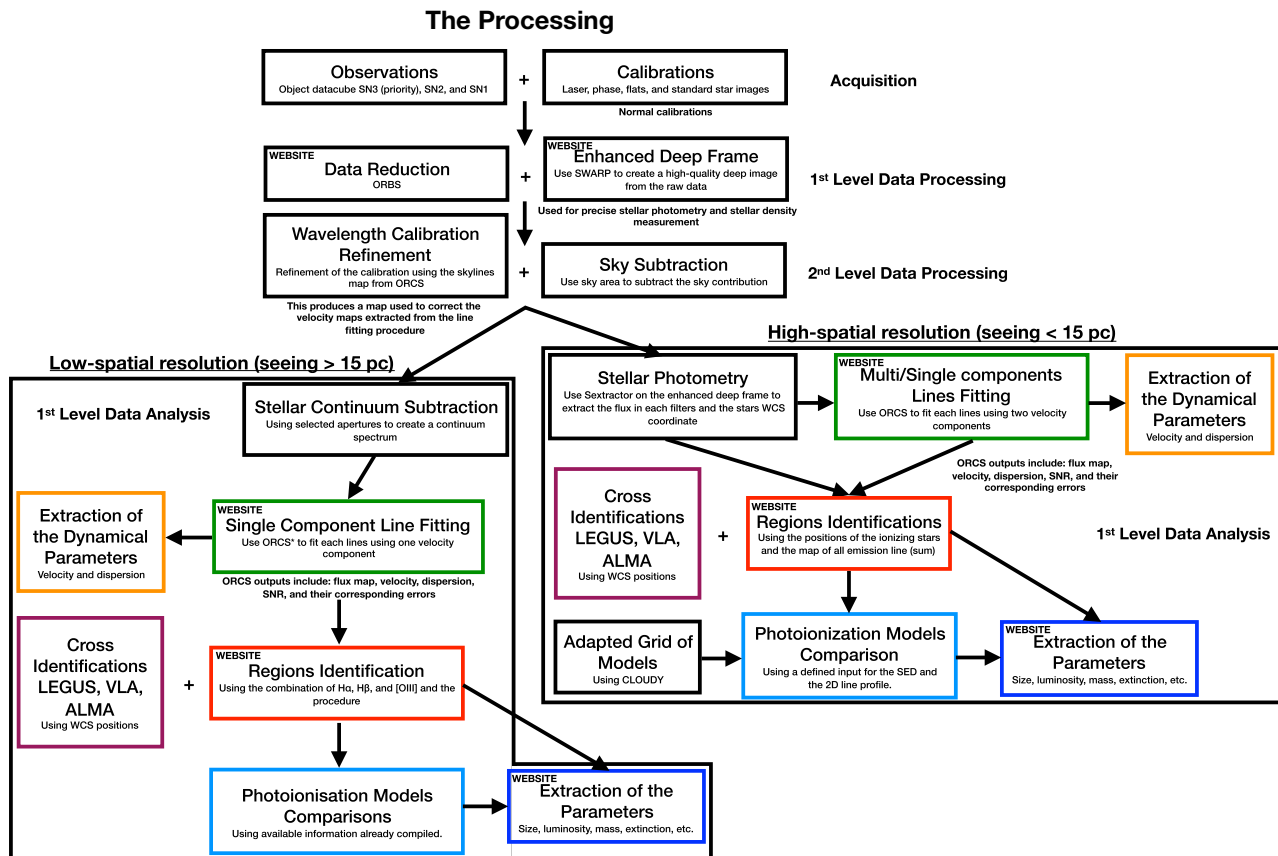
The Processing

Observations
Object datacube SN3 (priority), SN2, and SN1

+

Calibrations
Laser, phase, flats, and standard star images

Acquisition

Normal calibrations

WEBSITE
Data Reduction
ORBS

+

WEBSITE
Enhanced Deep Frame
Use SWARP to create a high-quality deep image from the raw data

1$^{st}$ Level Data Processing

Used for precise stellar photometry and stellar density measurement

Wavelength Calibration Refinement
Refinement of the calibration using the skylines map from ORCS

+

Sky Subtraction
Use sky area to subtract the sky contribution

2$^{nd}$ Level Data Processing

This produces a map used to correct the velocity maps extracted from the line fitting procedure

High-spatial resolution (seeing < 15 pc)

Low-spatial resolution (seeing > 15 pc)

1$^{st}$ Level Data Analysis

Stellar Continuum Subtraction
Using selected apertures to create a continuum spectrum

Extraction of the Dynamical Parameters
Velocity and dispersion

WEBSITE
Single Component Line Fitting
Use ORCS* to fit each lines using one velocity component

ORCS outputs include: flux map, velocity, dispersion, SNR, and their corresponding errors

Cross Identifications LEGUS, VLA, ALMA
Using WCS positions

+

WEBSITE
Regions Identification
Using the combination of Hα, Hβ, and [OIII] and the procedure

Photoionisation Models Comparisons
Using available information already compiled.

WEBSITE
Extraction of the Parameters
Size, luminosity, mass, extinction, etc.

Stellar Photometry
Use Sextractor on the enhanced deep frame to extract the flux in each filters and the stars WCS coordinate

WEBSITE
Multi/Single components Lines Fitting
Use ORCS to fit each lines using two velocity components

Extraction of the Dynamical Parameters
Velocity and dispersion

ORCS outputs include: flux map, velocity, dispersion, SNR, and their corresponding errors

Cross Identifications LEGUS, VLA, ALMA
Using WCS positions

+

WEBSITE
Regions Identifications
Using the positions of the ionizing stars and the map of all emission line (sum)

1$^{st}$ Level Data Analysis

Adapted Grid of Models
Using CLOUDY

Photoionization Models Comparison
Using a defined input for the SED and the 2D line profile.

WEBSITE
Extraction of the Parameters
Size, luminosity, mass, extinction, etc.